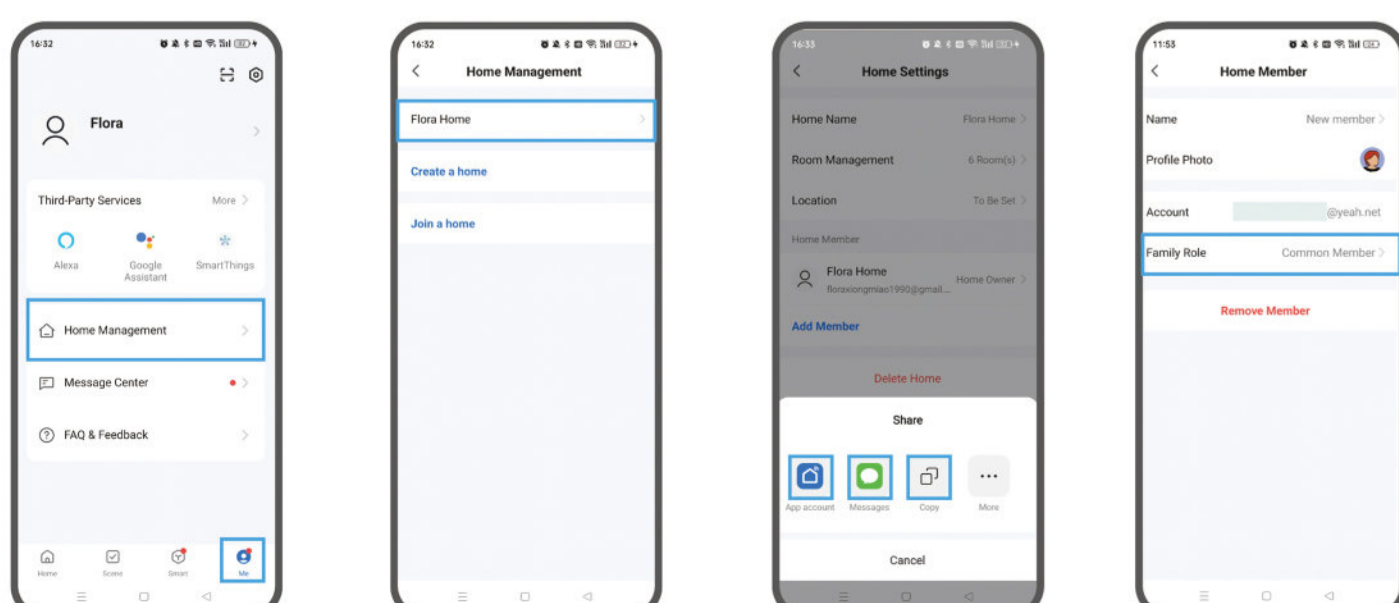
16:32

Flora

Third-Party Services
More

Alexa
Google Assistant
SmartThings

Home Management

Message Center

FAQ & Feedback

Home
Scene
Smart
Me

16:32

Home Management

Flora Home

Create a home

Join a home

16:33

Home Settings

Home Name
Flora Home

Room Management
6 Room(s)

Location
To Be Set

Home Member

Flora Home
floraxiongmiao1990@gmail...
Home Owner

Add Member

Delete Home

Share

App account
Messages
Copy
More

Cancel

11:53

Home Member

Name
New member

Profile Photo

Account
@yeah.net

Family Role
Common Member

Remove Member